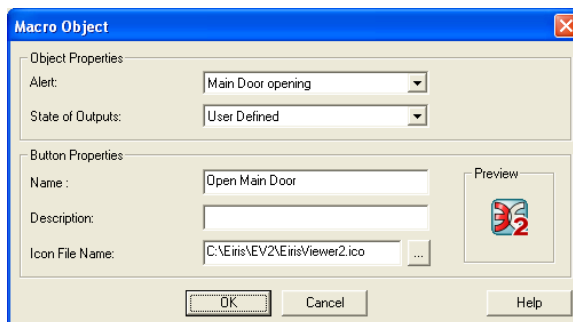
Macro Object

Object Properties

Alert: Main Door opening

State of Outputs: User Defined

Button Properties

Name : Open Main Door

Description:

Icon File Name: C:\Eiris\EV2\EirisViewer2.ico ...

Preview

OK Cancel Help